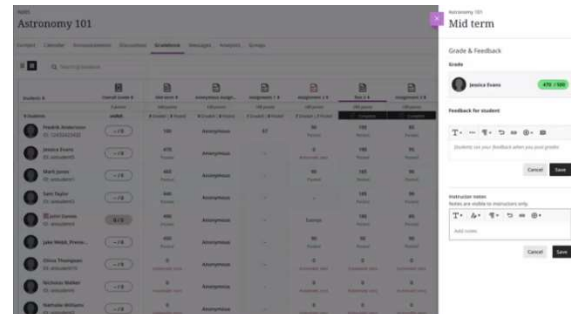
Astronomy 101

Content Calendar Announcements Discussions Gradebook Messages Analytics Groups

Students Overall Grade Mid term Anonymous Assignment 1 Assignment 2 Test 1 Assignment 3

Fredrik Andersson

Jessica Evans

Mark James

Sam Taylor

Jon Smith

Olivia Thompson

Nicholas Walker

Nathalie Williams

Anonymous

Exempt

Astronomy 101
Mid term

Grade & Feedback

Grade

Jessica Evans

470 / 600

Feedback for student

Students see your feedback when you post grades

Cancel Save

Instructor notes

Notes are visible to instructors only.

Add notes

Cancel Save